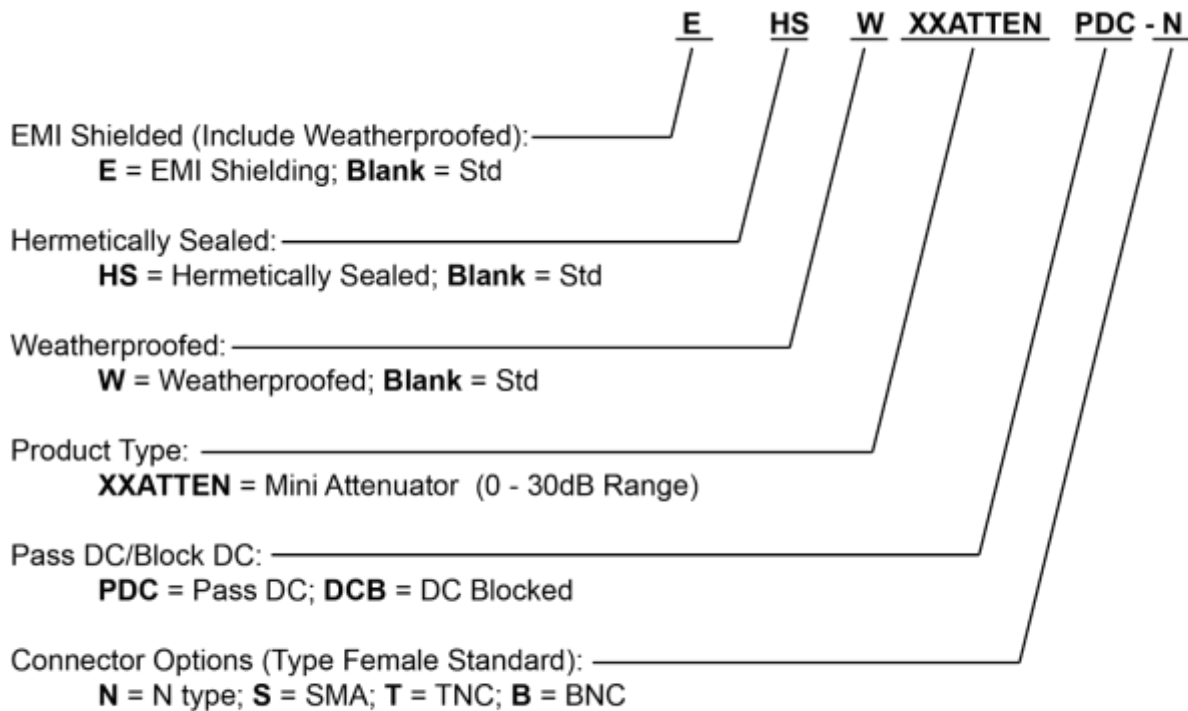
E HS W XXATTEN PDC - N

EMI Shielded (Include Weatherproofed):
E = EMI Shielding; Blank = Std

Hermetically Sealed:
HS = Hermetically Sealed; Blank = Std

Weatherproofed:
W = Weatherproofed; Blank = Std

Product Type:
XXATTEN = Mini Attenuator (0 - 30dB Range)

Pass DC/Block DC:
PDC = Pass DC; DCB = DC Blocked

Connector Options (Type Female Standard):
N = N type; S = SMA; T = TNC; B = BNC